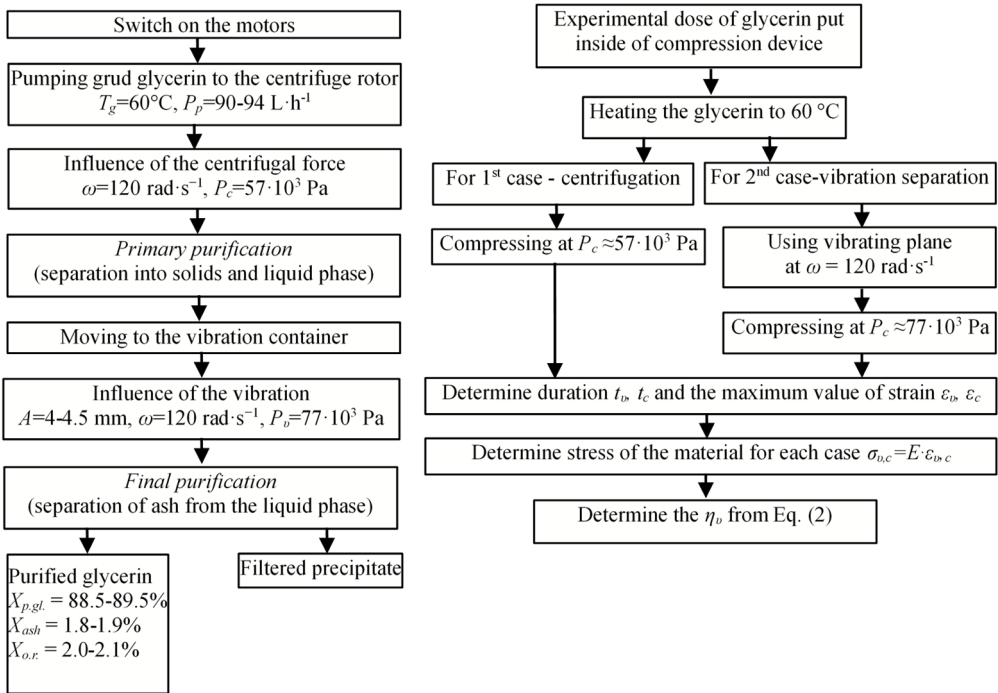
Switch on the motors

Pumping grud glycerin to the centrifuge rotor
$T_g$=60°C, $P_p$=90-94 L·h$^{-1}$

Influence of the centrifugal force
$\omega$=120 rad·s$^{-1}$, $P_c$=57·10$^3$ Pa

*Primary purification*
(separation into solids and liquid phase)

Moving to the vibration container

Influence of the vibration
$A$=4-4.5 mm, $\omega$=120 rad·s$^{-1}$, $P_\upsilon$=77·10$^3$ Pa

*Final purification*
(separation of ash from the liquid phase)

Purified glycerin
$X_{p.gl.}$ = 88.5-89.5%
$X_{ash}$ = 1.8-1.9%
$X_{o.r.}$ = 2.0-2.1%

Filtered precipitate

Experimental dose of glycerin put inside of compression device

Heating the glycerin to 60 °C

For 1$^{st}$ case - centrifugation

For 2$^{nd}$ case-vibration separation

Compressing at $P_c$ ≈57·10$^3$ Pa

Using vibrating plane at $\omega$ = 120 rad·s$^{-1}$

Compressing at $P_c$ ≈77·10$^3$ Pa

Determine duration $t_\upsilon$, $t_c$ and the maximum value of strain $\varepsilon_\upsilon$, $\varepsilon_c$

Determine stress of the material for each case $\sigma_{\upsilon,c}=E\cdot\varepsilon_{\upsilon,c}$

Determine the $\eta_\upsilon$ from Eq. (2)